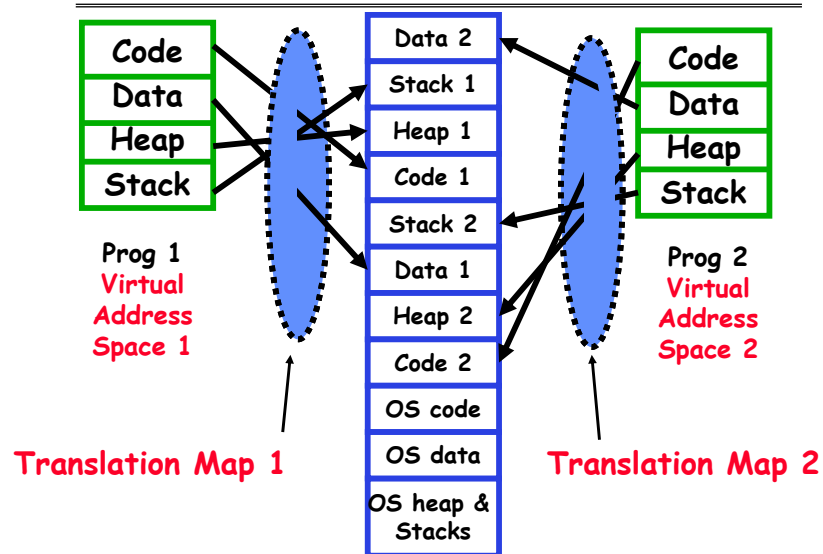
Code
Data
Heap
Stack

Prog 1
Virtual
Address
Space 1

Data 2
Stack 1
Heap 1
Code 1
Stack 2
Data 1
Heap 2
Code 2
OS code
OS data
OS heap & Stacks

Code
Data
Heap
Stack

Prog 2
Virtual
Address
Space 2

Translation Map 1

Translation Map 2